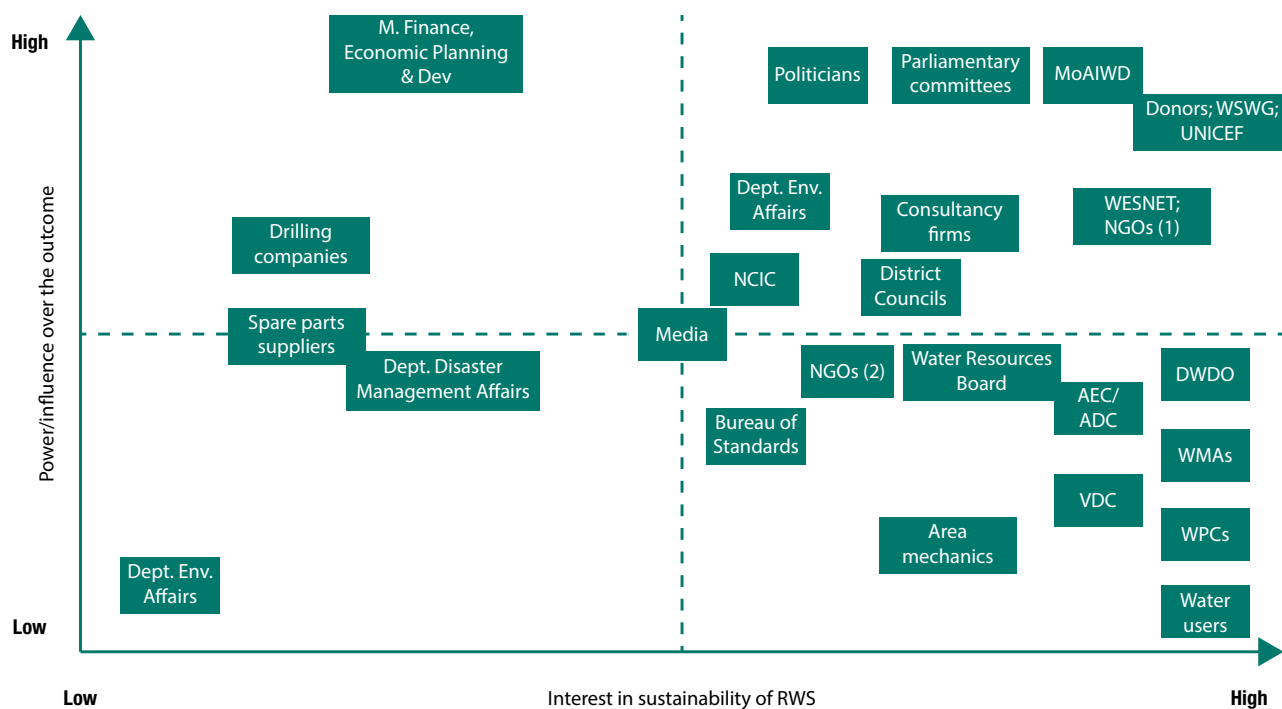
High

Power/influence over the outcome

Low

M. Finance, Economic Planning & Dev

Politicians

Parliamentary committees

MoAIWD

Donors; WSWG; UNICEF

Dept. Env. Affairs

Consultancy firms

WESNET; NGOs (1)

Drilling companies

NCIC

District Councils

Spare parts suppliers

Media

Dept. Disaster Management Affairs

NGOs (2)

Water Resources Board

AEC/ ADC

DWDO

Bureau of Standards

WMAs

VDC

Area mechanics

WPCs

Dept. Env. Affairs

Water users

Low

Interest in sustainability of RWS

High